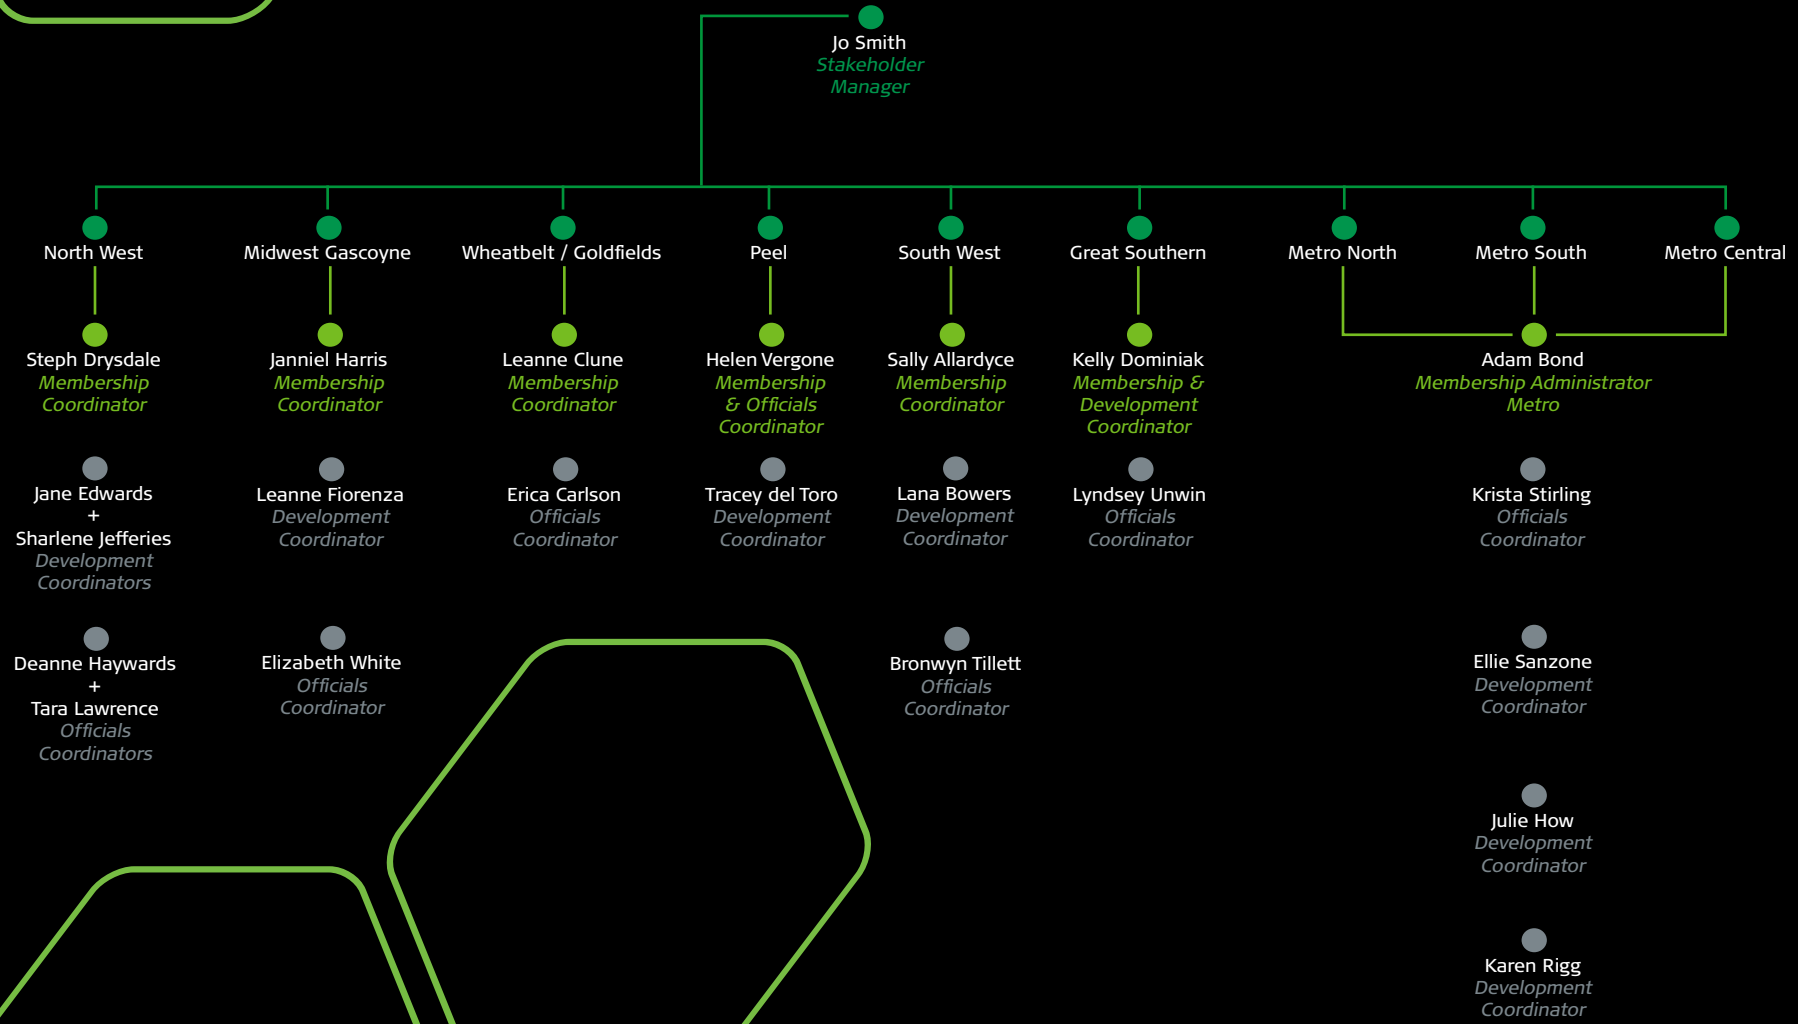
Jo Smith
Stakeholder Manager

North West

Steph Drysdale
Membership Coordinator

Jane Edwards
+
Sharlene Jefferies
Development Coordinators

Deanne Haywards
+
Tara Lawrence
Officials Coordinators

Midwest Gascoyne

Janniel Harris
Membership Coordinator

Leanne Fiorenza
Development Coordinator

Elizabeth White
Officials Coordinator

Wheatbelt / Goldfields

Leanne Clune
Membership Coordinator

Erica Carlson
Officials Coordinator

Peel

Helen Vergone
Membership & Officials Coordinator

Tracey del Toro
Development Coordinator

South West

Sally Allardyce
Membership Coordinator

Lana Bowers
Development Coordinator

Bronwyn Tillett
Officials Coordinator

Great Southern

Kelly Dominiak
Membership & Development Coordinator

Lyndsey Unwin
Officials Coordinator

Metro North

Metro South

Metro Central

Adam Bond
Membership Administrator Metro

Krista Stirling
Officials Coordinator

Ellie Sanzone
Development Coordinator

Julie How
Development Coordinator

Karen Rigg
Development Coordinator